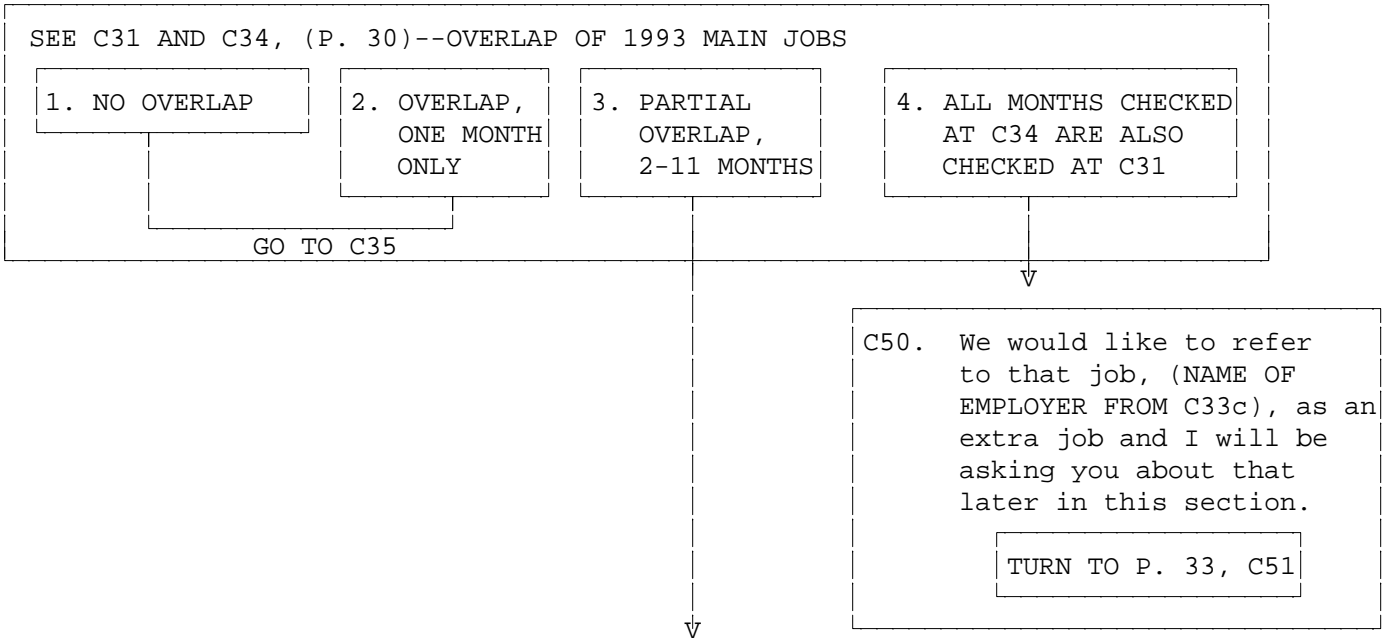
SEE C31 AND C34, (P. 30)--OVERLAP OF 1993 MAIN JOBS

1. NO OVERLAP

2. OVERLAP, ONE MONTH ONLY

3. PARTIAL OVERLAP, 2-11 MONTHS

4. ALL MONTHS CHECKED AT C34 ARE ALSO CHECKED AT C31

GO TO C35

C50. We would like to refer to that job, (NAME OF EMPLOYER FROM C33c), as an extra job and I will be asking you about that later in this section.

TURN TO P. 33, C51